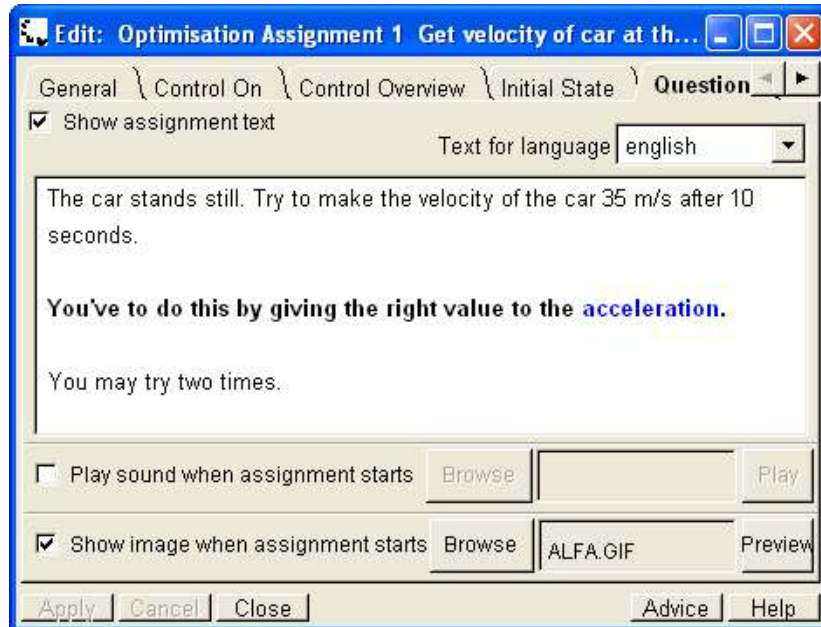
Edit: Optimisation Assignment 1 Get velocity of car at th...

General | Control On | Control Overview | Initial State | Question

Show assignment text

Text for language english

The car stands still. Try to make the velocity of the car 35 m/s after 10 seconds.

**You've to do this by giving the right value to the acceleration.**

You may try two times.

Play sound when assignment starts Browse Play

Show image when assignment starts Browse ALFA.GIF Preview

Apply Cancel Close Advice Help